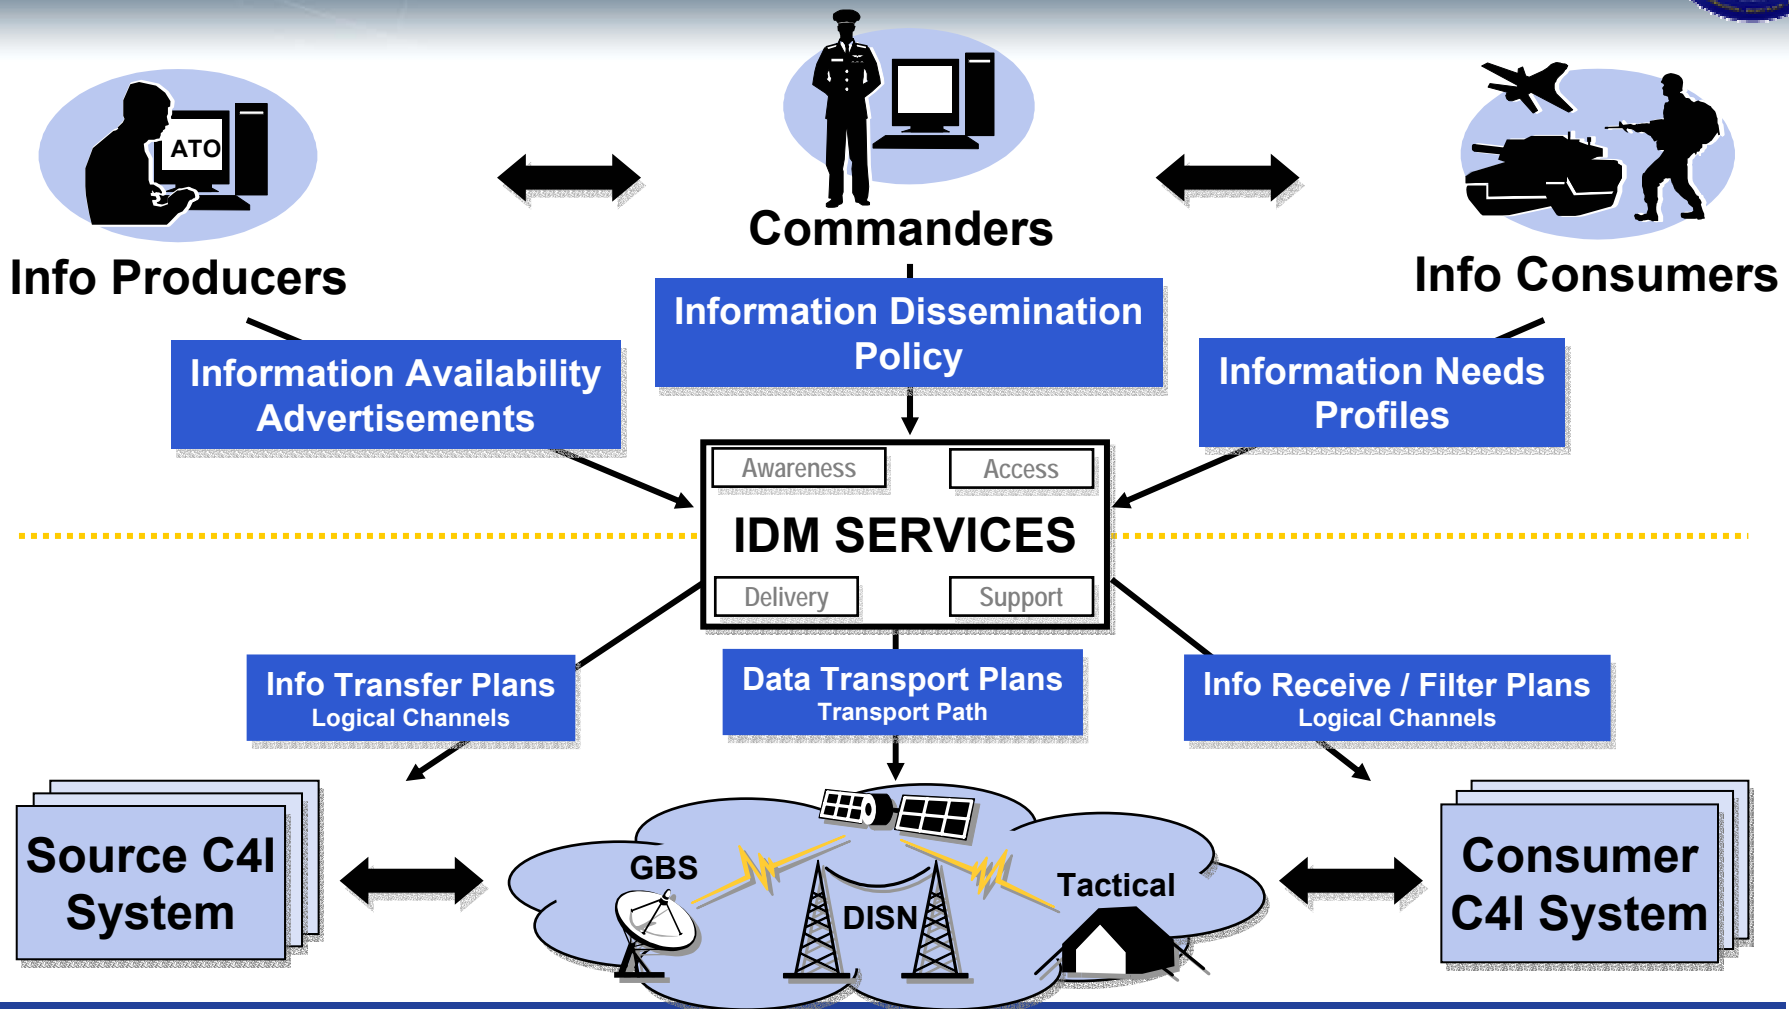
ATO

Info Producers

Commanders

Info Consumers

Information Availability Advertisements

Information Dissemination Policy

Information Needs Profiles

Awareness

Access

IDM SERVICES

Delivery

Support

Info Transfer Plans
Logical Channels

Data Transport Plans
Transport Path

Info Receive / Filter Plans
Logical Channels

Source C4I System

GBS

DISN

Tactical

Consumer C4I System